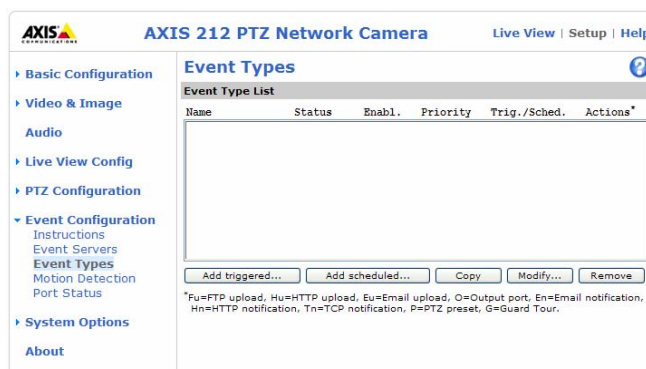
AXIS COMMUNICATIONS

AXIS 212 PTZ Network Camera

Live View | Setup | Help

▸ Basic Configuration

▸ Video & Image

Audio

▸ Live View Config

▸ PTZ Configuration

▾ Event Configuration
Instructions
Event Servers
Event Types
Motion Detection
Port Status

▸ System Options

About

Event Types

Event Type List

| Name | Status | Enabl. | Priority | Trig./Sched. | Actions* |
|---|---|---|---|---|---|

Add triggered... | Add scheduled... | Copy | Modify... | Remove

*Fu=FTP upload, Hu=HTTP upload, Eu=Email upload, O=Output port, En=Email notification, Hn=HTTP notification, Tn=TCP notification, P=PTZ preset, G=Guard Tour.